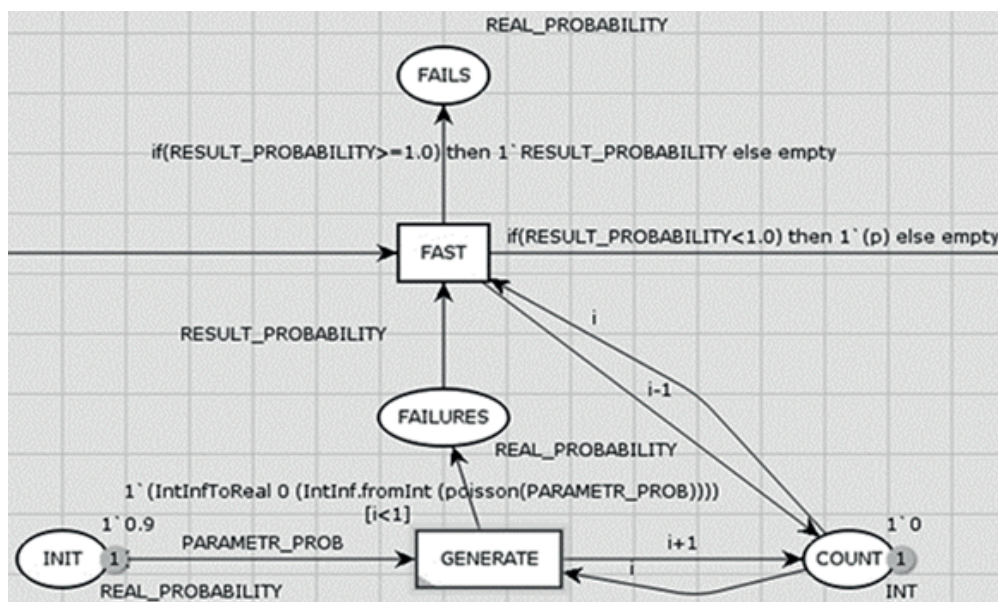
REAL_PROBABILITY

FAILS

if(RESULT_PROBABILITY>=1.0) then 1`RESULT_PROBABILITY else empty

FAST

if(RESULT_PROBABILITY<1.0) then 1`(p) else empty

RESULT_PROBABILITY

i

i-1

FAILURES

REAL_PROBABILITY

1`(IntInfToReal 0 (IntInf.fromInt (poisson(PARAMETR_PROB))))

[i<1]

1`0.9

INIT

1

PARAMETR_PROB

GENERATE

i+1

i

1`0

COUNT

1

REAL_PROBABILITY

INT